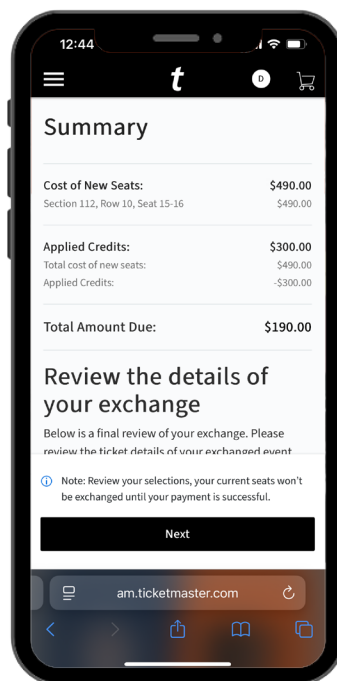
12:44

t

D

Summary

Cost of New Seats: $490.00
Section 112, Row 10, Seat 15-16 $490.00

Applied Credits: $300.00
Total cost of new seats: $490.00
Applied Credits: -$300.00

Total Amount Due: $190.00

Review the details of your exchange

Below is a final review of your exchange. Please review the ticket details of your exchanged event

Note: Review your selections, your current seats won't be exchanged until your payment is successful.

Next

am.ticketmaster.com